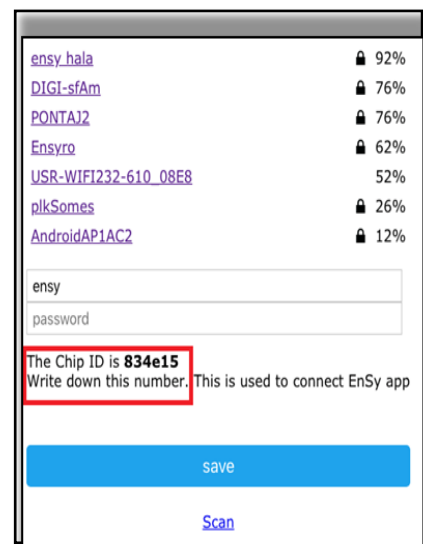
| | |
|---|---|
| ensy hala | 92% |
| DIGI-sfAm | 76% |
| PONTAJ2 | 76% |
| Ensyro | 62% |
| USR-WIFI232-610_08E8 | 52% |
| plkSomes | 26% |
| AndroidAP1AC2 | 12% |

ensy

password

The Chip ID is **834e15**
Write down this number. This is used to connect EnSy app

save

Scan